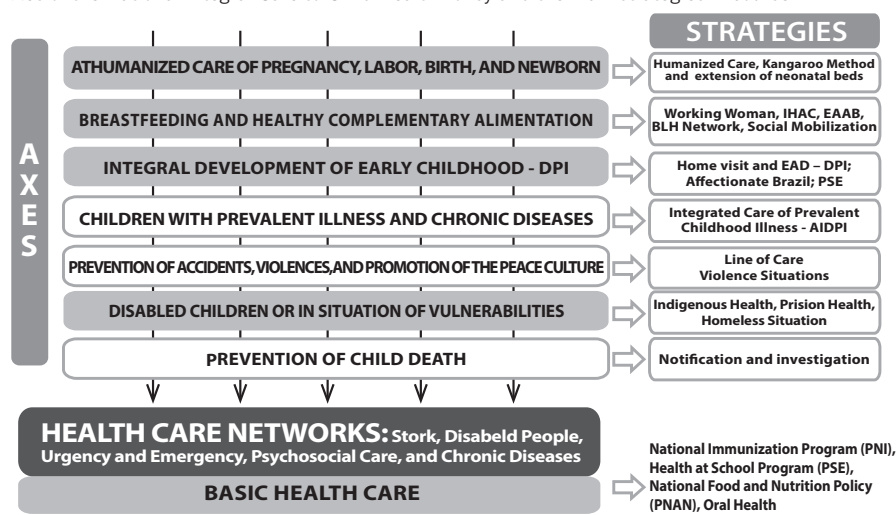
STRATEGIES

AXES

ATHUMANIZED CARE OF PREGNANCY, LABOR, BIRTH, AND NEWBORN

Humanized Care, Kangaroo Method and extension of neonatal beds

BREASTFEEDING AND HEALTHY COMPLEMENTARY ALIMENTATION

Working Woman, IHAC, EAAB, BLH Network, Social Mobilization

INTEGRAL DEVELOPMENT OF EARLY CHILDHOOD - DPI

Home visit and EAD – DPI; Affectionate Brazil; PSE

CHILDREN WITH PREVALENT ILLNESS AND CHRONIC DISEASES

Integrated Care of Prevalent Childhood Illness - AIDPI

PREVENTION OF ACCIDENTS, VIOLENCES, AND PROMOTION OF THE PEACE CULTURE

Line of Care Violence Situations

DISABLED CHILDREN OR IN SITUATION OF VULNERABILITIES

Indigenous Health, Prision Health, Homeless Situation

PREVENTION OF CHILD DEATH

Notification and investigation

HEALTH CARE NETWORKS: Stork, Disabeld People, Urgency and Emergency, Psychosocial Care, and Chronic Diseases

BASIC HEALTH CARE

National Immunization Program (PNI), Health at School Program (PSE), National Food and Nutrition Policy (PNAN), Oral Health